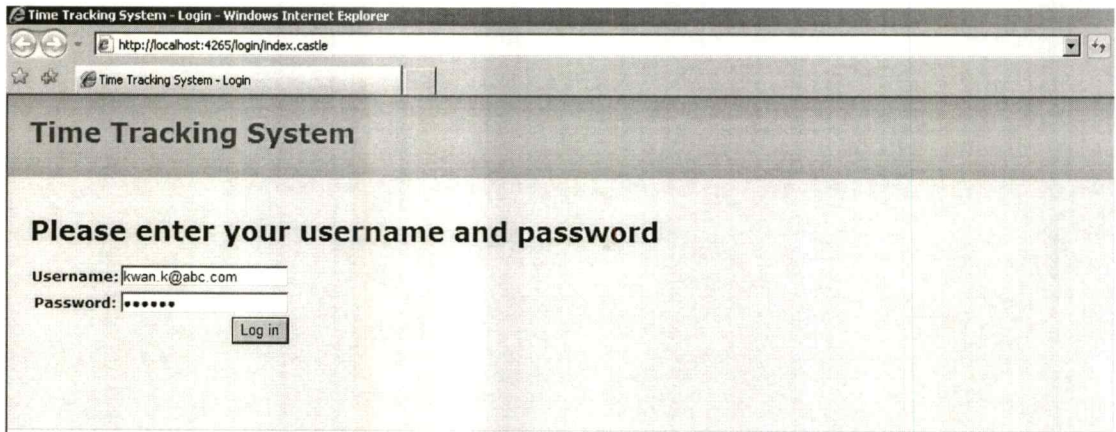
Time Tracking System - Login - Windows Internet Explorer

http://localhost:4265/login/index.castle

Time Tracking System - Login

Time Tracking System

Please enter your username and password

Username: kwan.k@abc.com

Password: ••••••

Log in